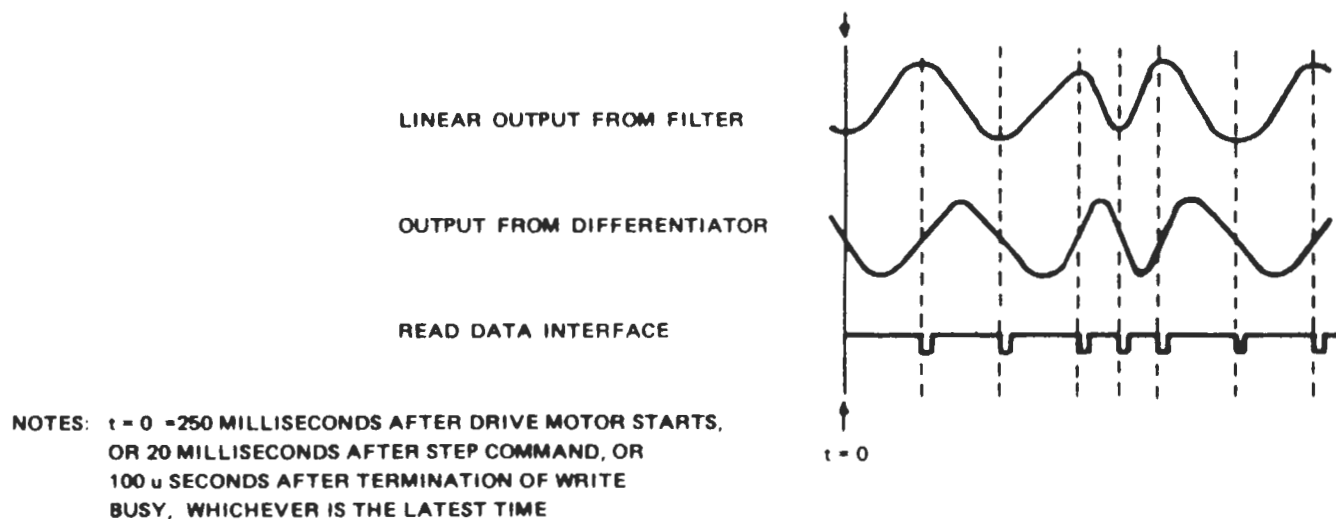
LINEAR OUTPUT FROM FILTER

OUTPUT FROM DIFFERENTIATOR

READ DATA INTERFACE

t = 0

NOTES: t = 0 =250 MILLISECONDS AFTER DRIVE MOTOR STARTS, OR 20 MILLISECONDS AFTER STEP COMMAND, OR 100 u SECONDS AFTER TERMINATION OF WRITE BUSY, WHICHEVER IS THE LATEST TIME